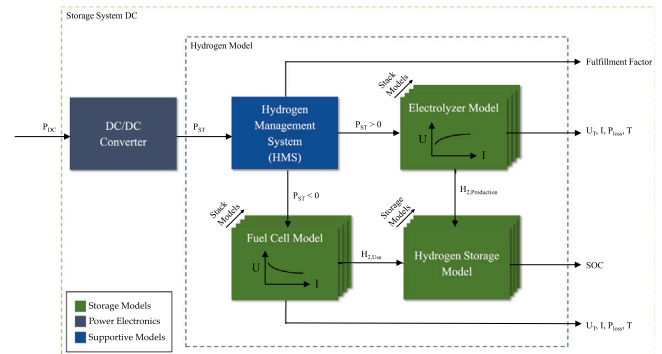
Storage System DC

Hydrogen Model

Fulfillment Factor

$P_{DC}$

DC/DC Converter

$P_{ST}$

Hydrogen Management System (HMS)

$P_{ST} > 0$

Stack Models

Electrolyzer Model

U

I

$U_T$, I, $P_{loss}$, T

$P_{ST} < 0$

$H_{2,Production}$

Stack Models

Storage Models

Fuel Cell Model

U

I

$H_{2,Use}$

Hydrogen Storage Model

SOC

$U_T$, I, $P_{loss}$, T

Storage Models

Power Electronics

Supportive Models